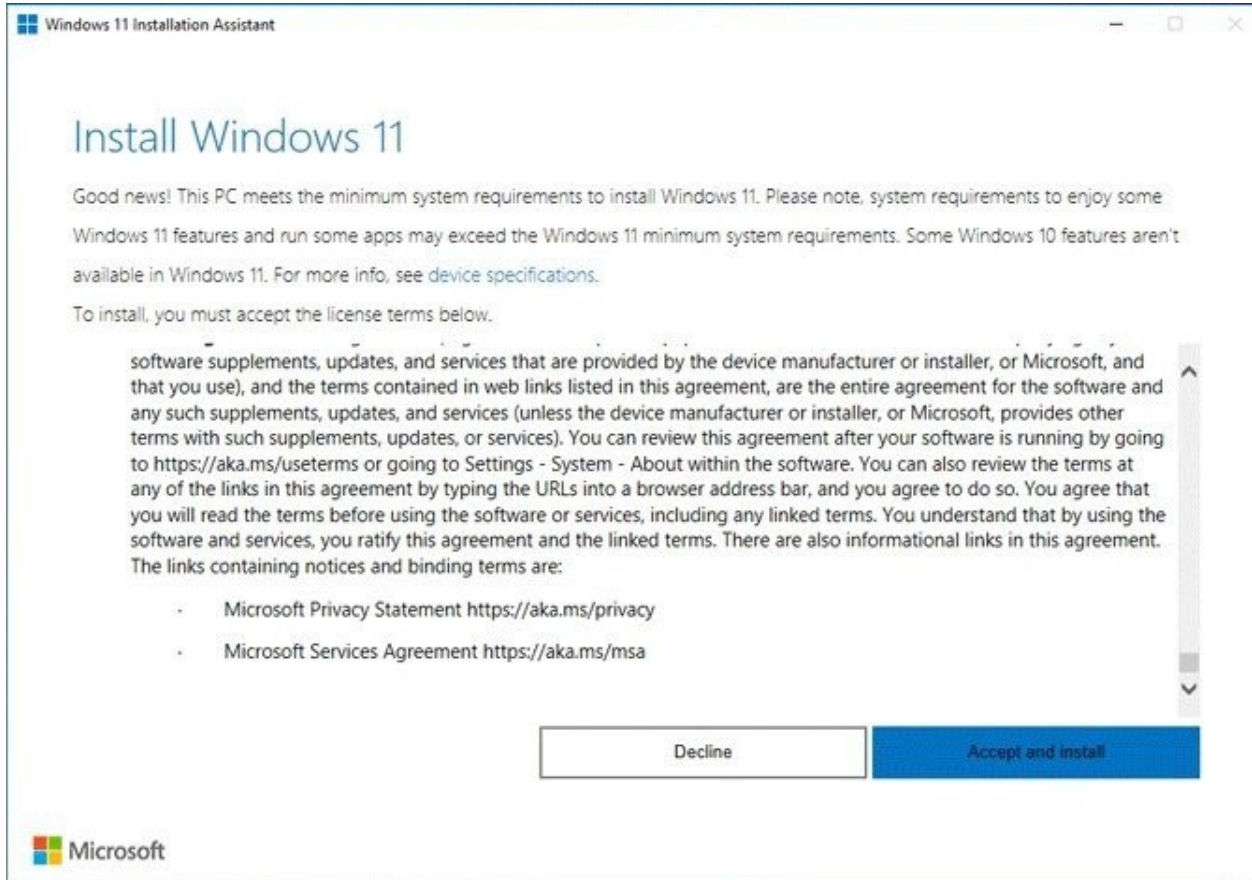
Windows 11 Installation Assistant

Install Windows 11

Good news! This PC meets the minimum system requirements to install Windows 11. Please note, system requirements to enjoy some Windows 11 features and run some apps may exceed the Windows 11 minimum system requirements. Some Windows 10 features aren't available in Windows 11. For more info, see device specifications.

To install, you must accept the license terms below.

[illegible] software supplements, updates, and services that are provided by the device manufacturer or installer, or Microsoft, and that you use), and the terms contained in web links listed in this agreement, are the entire agreement for the software and any such supplements, updates, and services (unless the device manufacturer or installer, or Microsoft, provides other terms with such supplements, updates, or services). You can review this agreement after your software is running by going to https://aka.ms/useterms or going to Settings - System - About within the software. You can also review the terms at any of the links in this agreement by typing the URLs into a browser address bar, and you agree to do so. You agree that you will read the terms before using the software or services, including any linked terms. You understand that by using the software and services, you ratify this agreement and the linked terms. There are also informational links in this agreement. The links containing notices and binding terms are:

· Microsoft Privacy Statement https://aka.ms/privacy

· Microsoft Services Agreement https://aka.ms/msa

Decline

Accept and install

Microsoft